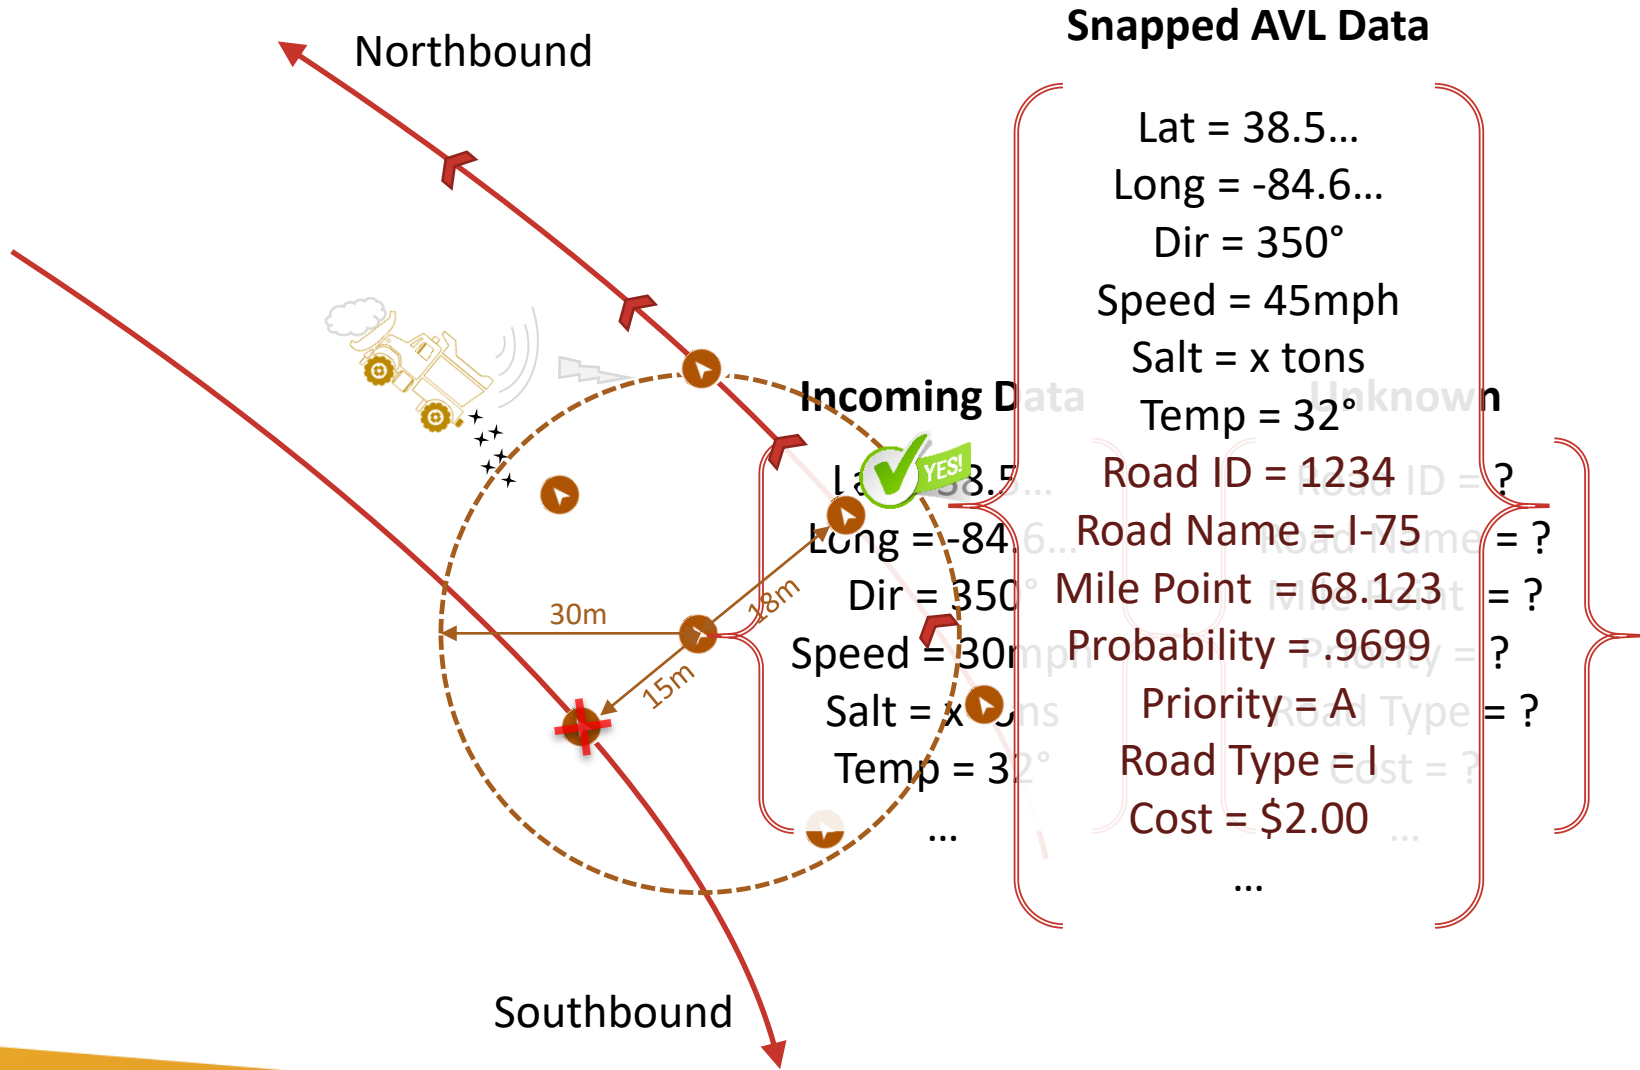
Northbound

Snapped AVL Data

Lat = 38.5…
Long = -84.6…
Dir = 350°
Speed = 45mph
Salt = x tons
Temp = 32°
Road ID = 1234
Road Name = I-75
Mile Point = 68.123
Probability = .9699
Priority = A
Road Type = I
Cost = $2.00
…

Incoming Data

YES!

Lat = 38.5…
Long = -84.6…
Dir = 350°
Speed = 30mph
Salt = x tons
Temp = 32°
…

Unknown

Road ID = ?
Road Name = ?
Mile Point = ?
Priority = ?
Road Type = ?
Cost = ?
…

30m
18m
15m

Southbound